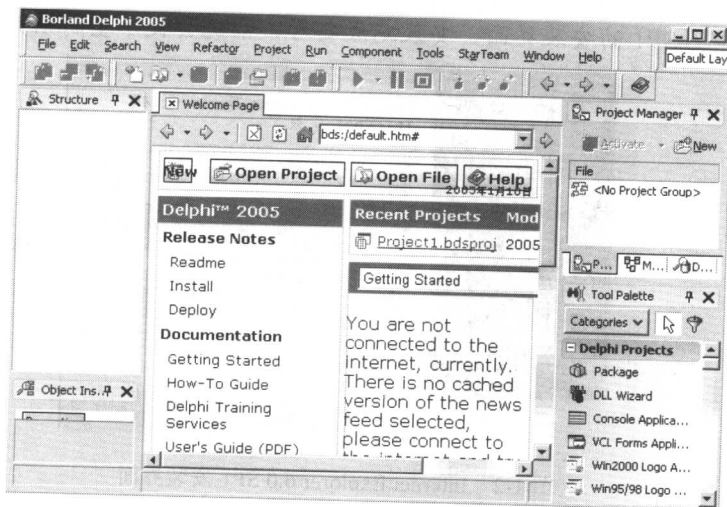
Borland Delphi 2005

File Edit Search View Refactor Project Run Component Tools StarTeam Window Help

Default Lay

Structure

Welcome Page

bds:/default.htm#

New Open Project Open File Help

2005年1月10日

Delphi™ 2005

Release Notes

Readme

Install

Deploy

Documentation

Getting Started

How-To Guide

Delphi Training Services

User's Guide (PDF)

Recent Projects Mod

Project1.bdsproj 2005

Getting Started

You are not connected to the internet, currently. There is no cached version of the news feed selected, please connect to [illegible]

Object Ins.

Project Manager

Activate New

File

<No Project Group>

P... M... D...

Tool Palette

Categories

Delphi Projects

Package

DLL Wizard

Console Applica...

VCL Forms Appli...

Win2000 Logo A...

Win95/98 Logo ...